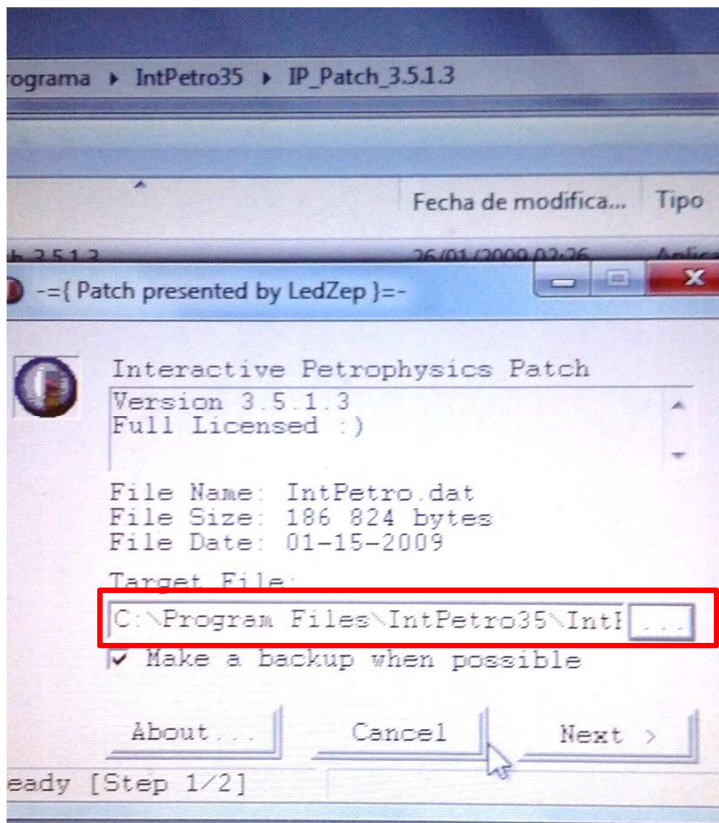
rograma ▸ IntPetro35 ▸ IP_Patch_3.5.1.3

Fecha de modifica... Tipo

h 3.5.1.3 26/01/2009 02:26 Aplica

-={ Patch presented by LedZep }=-

Interactive Petrophysics Patch

Version 3.5.1.3
Full Licensed :)

File Name: IntPetro.dat
File Size: 186 824 bytes
File Date: 01-15-2009

Target File:

C:\Program Files\IntPetro35\Int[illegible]

...

Make a backup when possible

About...

Cancel

Next >

eady [Step 1/2]